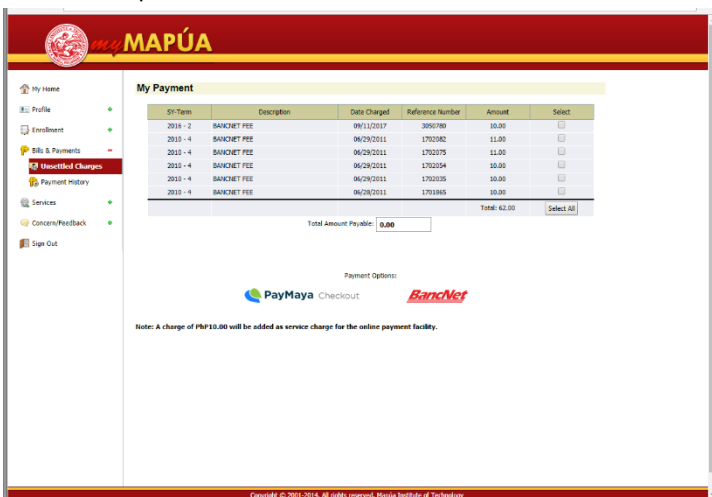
myMAPÚA

My Home
Profile
Enrollment
Bills & Payments
Unsettled Charges
Payment History
Services
Concern/Feedback
Sign Out

My Payment

| SY-Term | Description | Date Charged | Reference Number | Amount | Select |
|---|---|---|---|---|---|
| 2016 - 2 | BANCNET FEE | 09/11/2017 | 3050780 | 10.00 | |
| 2010 - 4 | BANCNET FEE | 06/29/2011 | 1702082 | 11.00 | |
| 2010 - 4 | BANCNET FEE | 06/29/2011 | 1702075 | 11.00 | |
| 2010 - 4 | BANCNET FEE | 06/29/2011 | 1702054 | 10.00 | |
| 2010 - 4 | BANCNET FEE | 06/29/2011 | 1702035 | 10.00 | |
| 2010 - 4 | BANCNET FEE | 06/28/2011 | 1701865 | 10.00 | |
| | | | | Total: 62.00 | Select All |

Total Amount Payable: 0.00

Payment Options:

PayMaya Checkout

BancNet

Note: A charge of PhP10.00 will be added as service charge for the online payment facility.

Copyright © 2001-2014. All rights reserved. Mapúa Institute of Technology